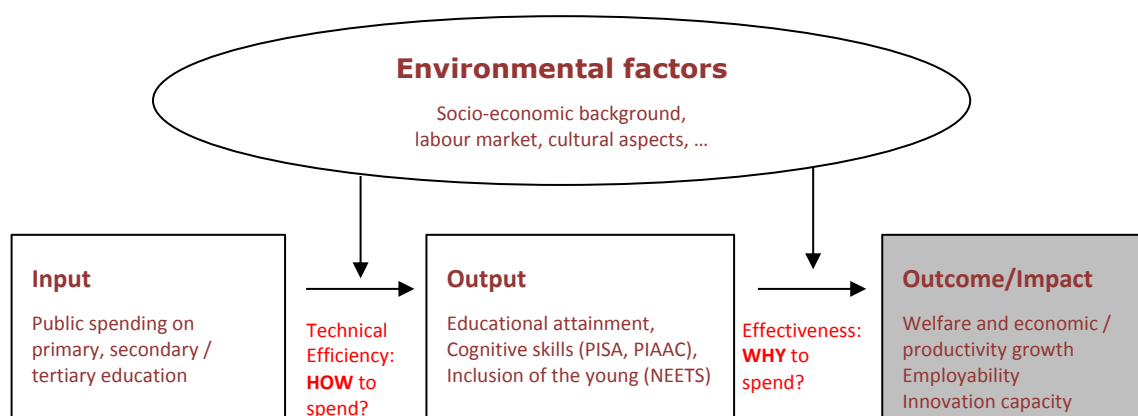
Environmental factors

Socio-economic background, labour market, cultural aspects, …

Input

Public spending on primary, secondary / tertiary education

Technical Efficiency: HOW to spend?

Output

Educational attainment, Cognitive skills (PISA, PIAAC), Inclusion of the young (NEETS)

Effectiveness: WHY to spend?

Outcome/Impact

Welfare and economic / productivity growth
Employability
Innovation capacity